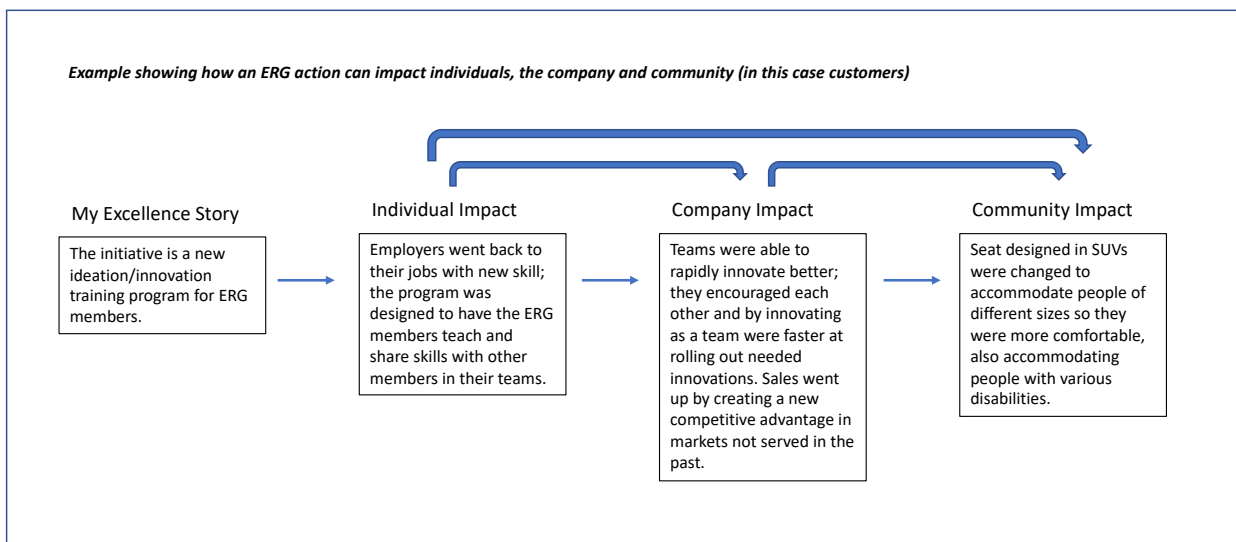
*Example showing how an ERG action can impact individuals, the company and community (in this case customers)*

My Excellence Story

The initiative is a new ideation/innovation training program for ERG members.

Individual Impact

Employers went back to their jobs with new skill; the program was designed to have the ERG members teach and share skills with other members in their teams.

Company Impact

Teams were able to rapidly innovate better; they encouraged each other and by innovating as a team were faster at rolling out needed innovations. Sales went up by creating a new competitive advantage in markets not served in the past.

Community Impact

Seat designed in SUVs were changed to accommodate people of different sizes so they were more comfortable, also accommodating people with various disabilities.